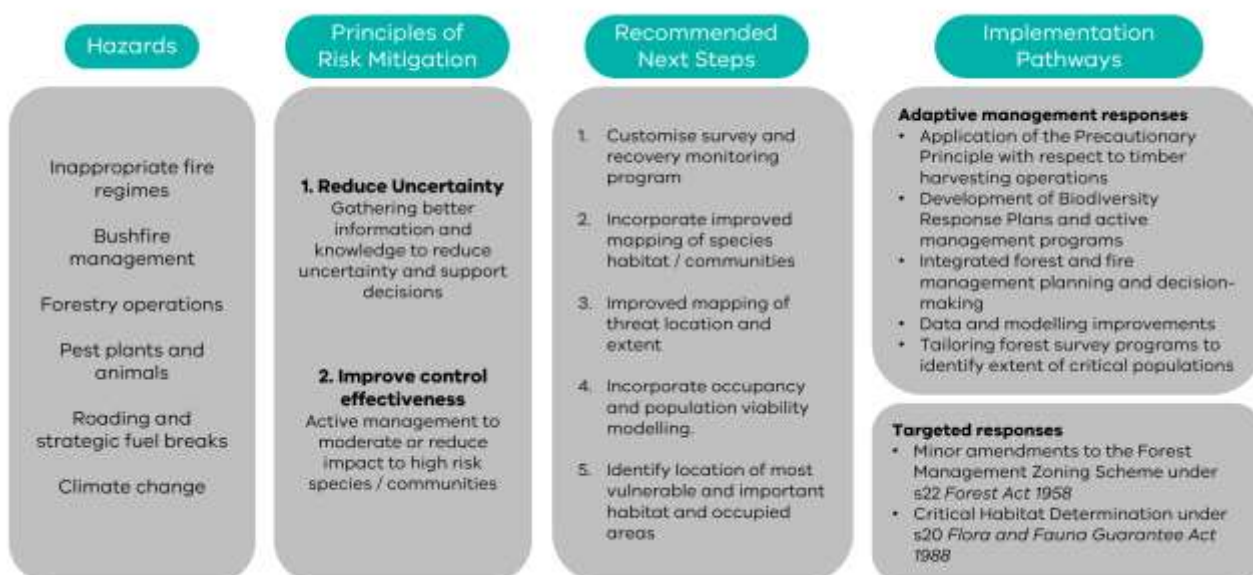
Hazards

Inappropriate fire regimes

Bushfire management

Forestry operations

Pest plants and animals

Roading and strategic fuel breaks

Climate change

Principles of Risk Mitigation

**1. Reduce Uncertainty**
Gathering better information and knowledge to reduce uncertainty and support decisions

**2. Improve control effectiveness**
Active management to moderate or reduce impact to high risk species / communities

Recommended Next Steps

1. Customise survey and recovery monitoring program

2. Incorporate improved mapping of species habitat / communities

3. Improved mapping of threat location and extent

4. Incorporate occupancy and population viability modelling.

5. Identify location of most vulnerable and important habitat and occupied areas

Implementation Pathways

**Adaptive management responses**
• Application of the Precautionary Principle with respect to timber harvesting operations
• Development of Biodiversity Response Plans and active management programs
• Integrated forest and fire management planning and decision-making
• Data and modelling improvements
• Tailoring forest survey programs to identify extent of critical populations

**Targeted responses**
• Minor amendments to the Forest Management Zoning Scheme under s22 *Forest Act 1958*
• Critical Habitat Determination under s20 *Flora and Fauna Guarantee Act 1988*